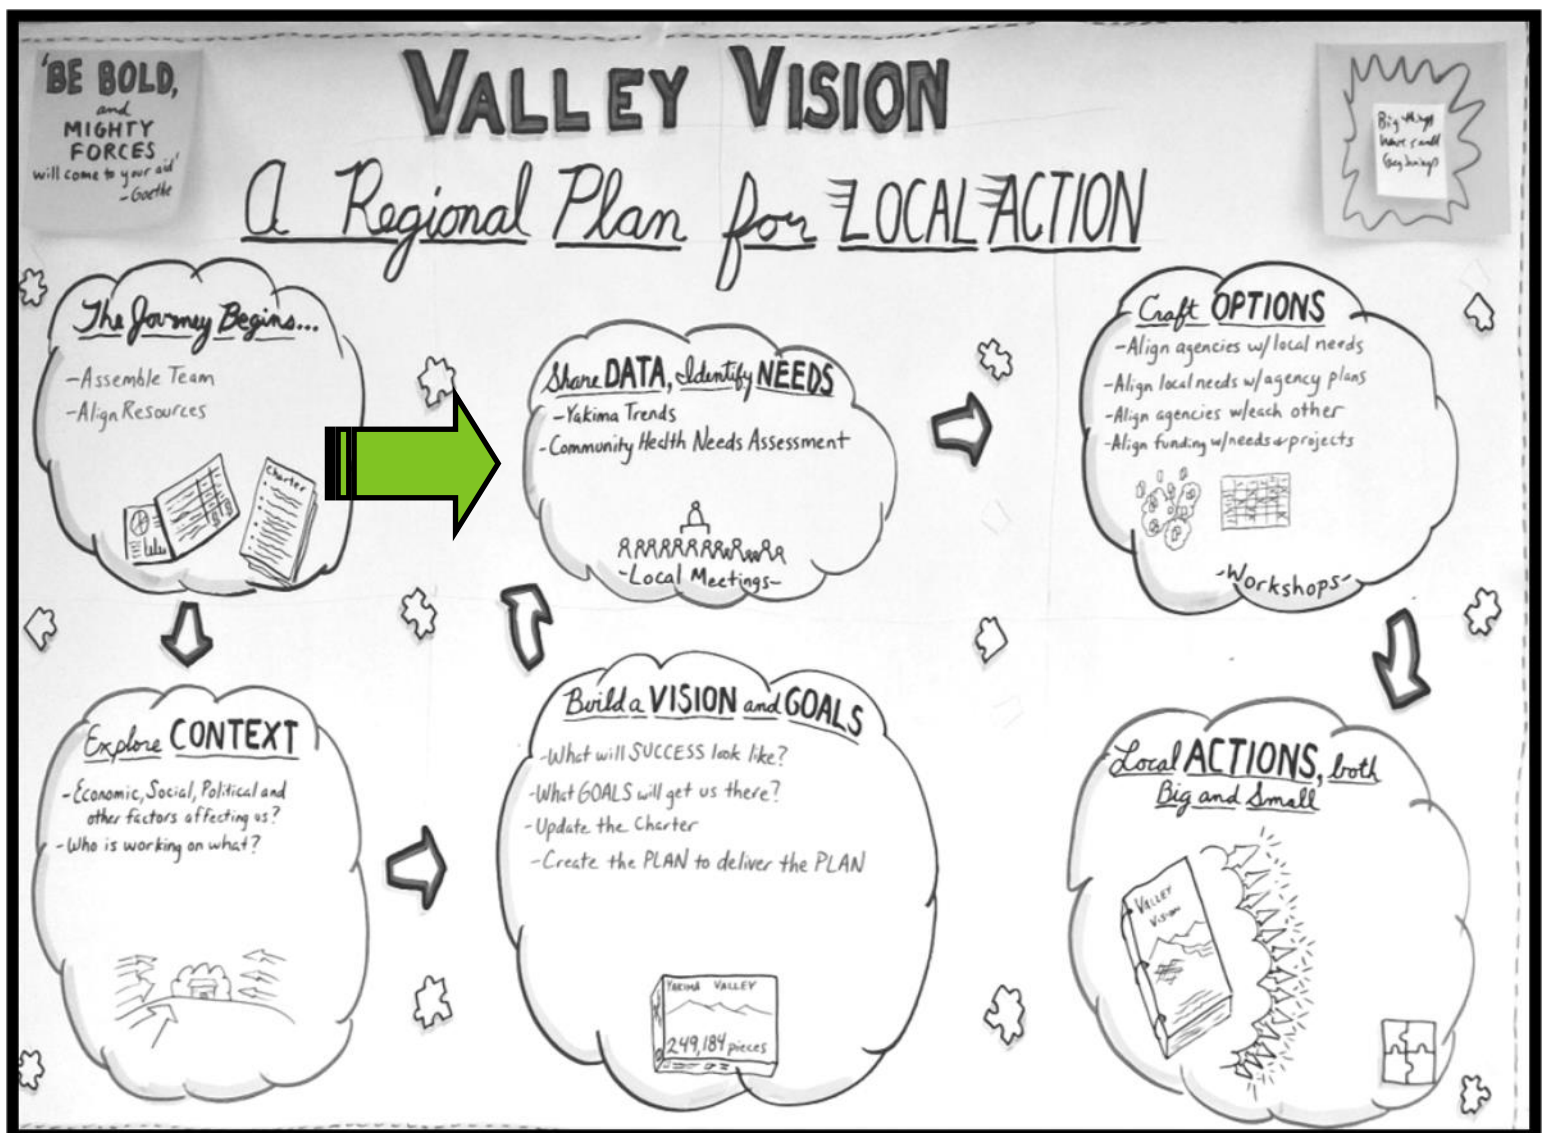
'BE BOLD, and MIGHTY FORCES will come to your aid' -Goethe

VALLEY VISION

A Regional Plan for LOCAL ACTION

Big things have small (beginnings)

The Journey Begins...
-Assemble Team
-Align Resources

Charter

Share DATA, Identify NEEDS
-Yakima Trends
-Community Health Needs Assessment

-Local Meetings-

Craft OPTIONS
-Align agencies w/ local needs
-Align local needs w/agency plans
-Align agencies w/each other
-Align funding w/needs & projects

-Workshops-

Explore CONTEXT
-Economic, Social, Political and other factors affecting us?
-Who is working on what?

Build a VISION and GOALS
-What will SUCCESS look like?
-What GOALS will get us there?
-Update the Charter
-Create the PLAN to deliver the PLAN

YAKIMA VALLEY
249,184 pieces

Local ACTIONS, both Big and Small

VALLEY VISION